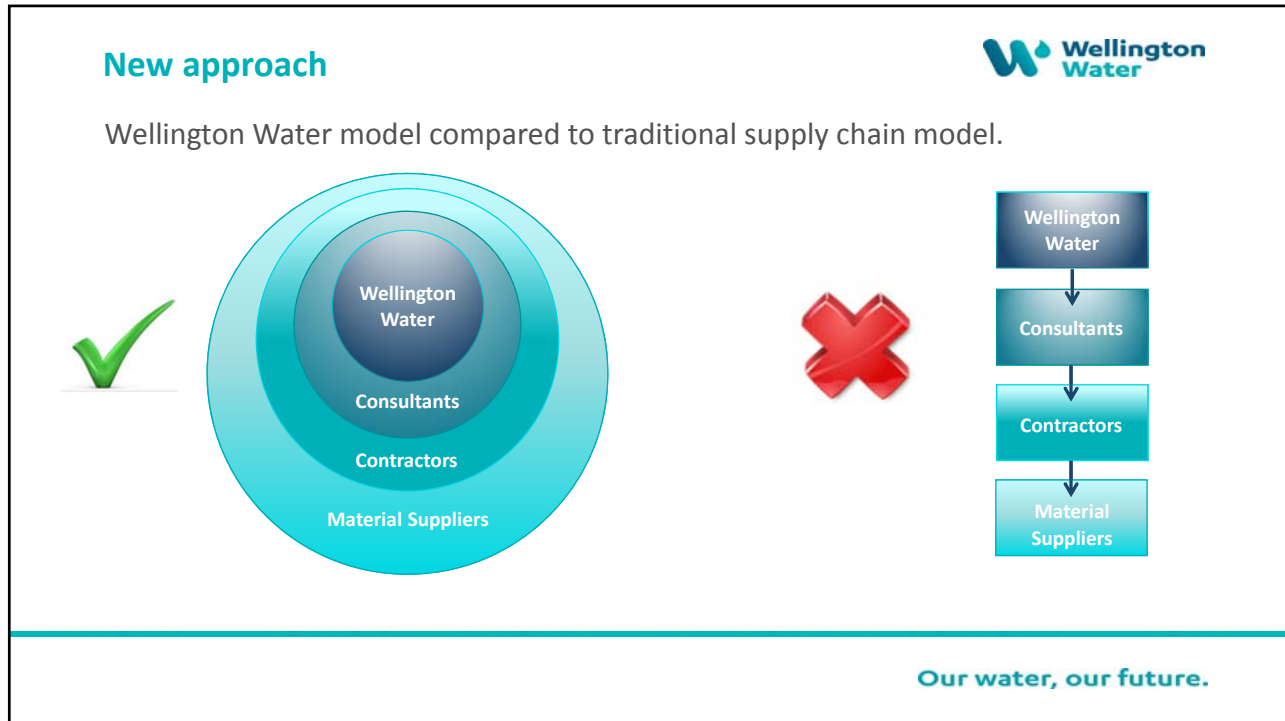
New approach

Wellington Water

Wellington Water model compared to traditional supply chain model.

Wellington Water

Consultants

Contractors

Material Suppliers

Wellington Water

Consultants

Contractors

Material Suppliers

Our water, our future.